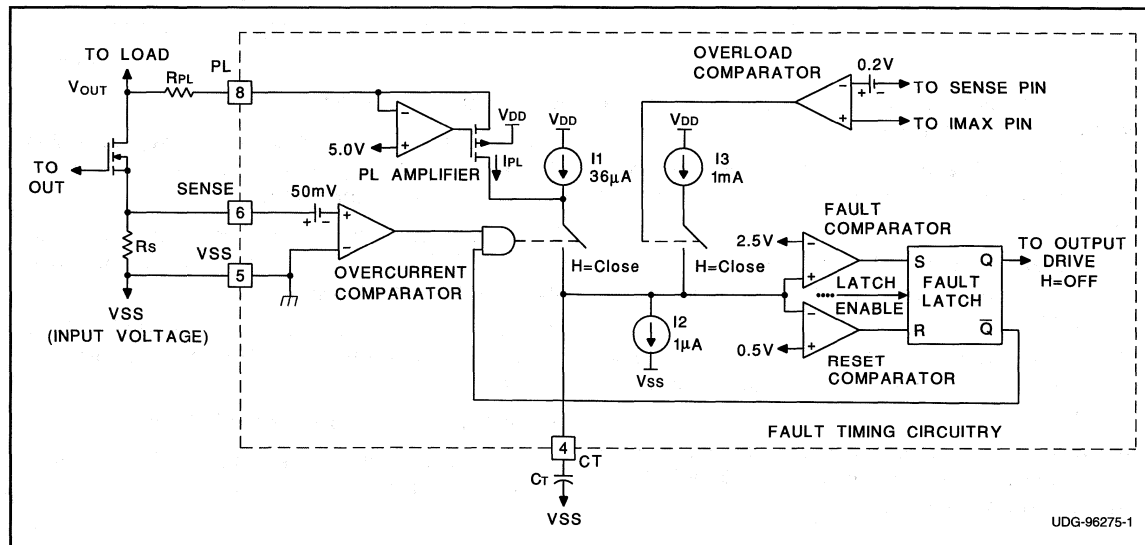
TO LOAD
$V_{OUT}$
$R_{PL}$
PL
8
OVERLOAD COMPARATOR
0.2V
TO SENSE PIN
TO IMAX PIN
$V_{DD}$
$V_{DD}$
$V_{DD}$
TO OUT
5.0V
PL AMPLIFIER
$I_{PL}$
I1 36µA
I3 1mA
SENSE
6
50mV
FAULT COMPARATOR
2.5V
TO OUTPUT DRIVE H=OFF
$R_S$
VSS
5
H=Close
H=Close
S
Q
FAULT LATCH
OVERCURRENT COMPARATOR
LATCH ENABLE
R
$\overline{Q}$
VSS (INPUT VOLTAGE)
I2 1µA
0.5V
RESET COMPARATOR
$V_{SS}$
FAULT TIMING CIRCUITRY
4
CT
$C_T$
VSS
UDG-96275-1